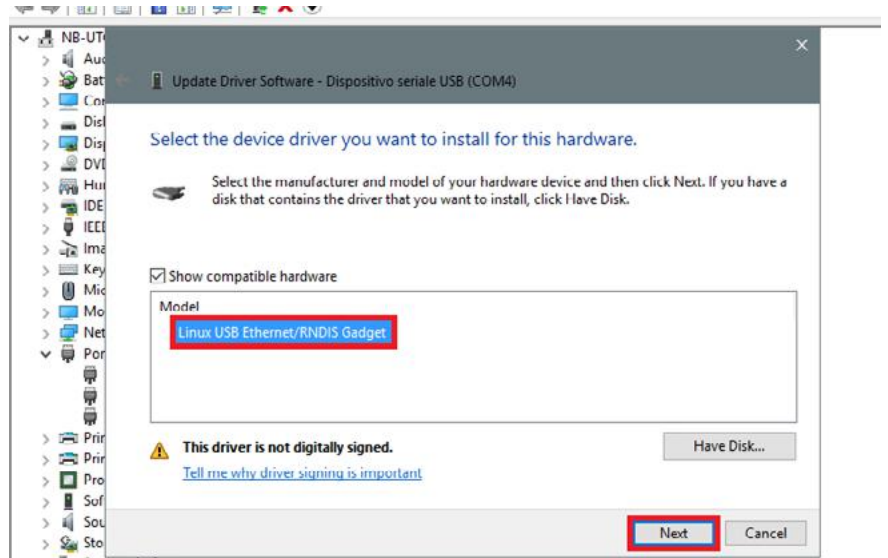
NB-UT
Au
Bat
Co
Dis
Dis
DV
Hu
IDE
IEE
Ima
Key
Mic
Mo
Net
Por
Prir
Prir
Pro
Sof
Sou
Sto

Update Driver Software - Dispositivo seriale USB (COM4)

Select the device driver you want to install for this hardware.

Select the manufacturer and model of your hardware device and then click Next. If you have a disk that contains the driver that you want to install, click Have Disk.

Show compatible hardware

Model
Linux USB Ethernet/RNDIS Gadget

This driver is not digitally signed.
Tell me why driver signing is important

Have Disk...

Next
Cancel